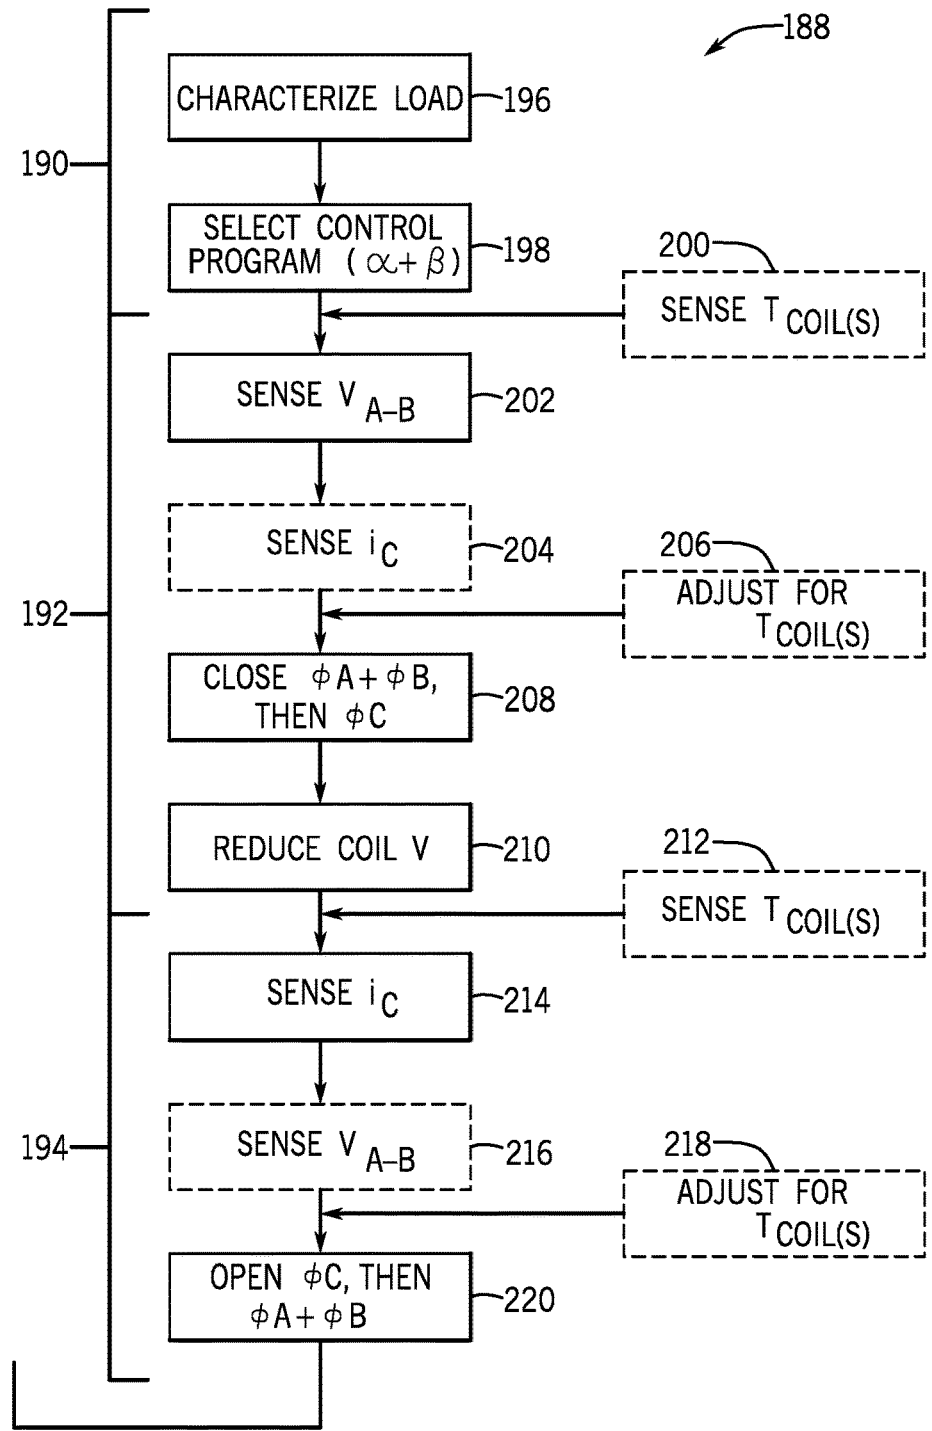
188

190

CHARACTERIZE LOAD 196

SELECT CONTROL PROGRAM ($\alpha + \beta$) 198

200

SENSE $T_{COIL(S)}$

SENSE $V_{A-B}$ 202

192

SENSE $i_C$ 204

206

ADJUST FOR $T_{COIL(S)}$

CLOSE $\phi A + \phi B$, THEN $\phi C$ 208

REDUCE COIL V 210

212

SENSE $T_{COIL(S)}$

SENSE $i_C$ 214

194

SENSE $V_{A-B}$ 216

218

ADJUST FOR $T_{COIL(S)}$

OPEN $\phi C$, THEN $\phi A + \phi B$ 220